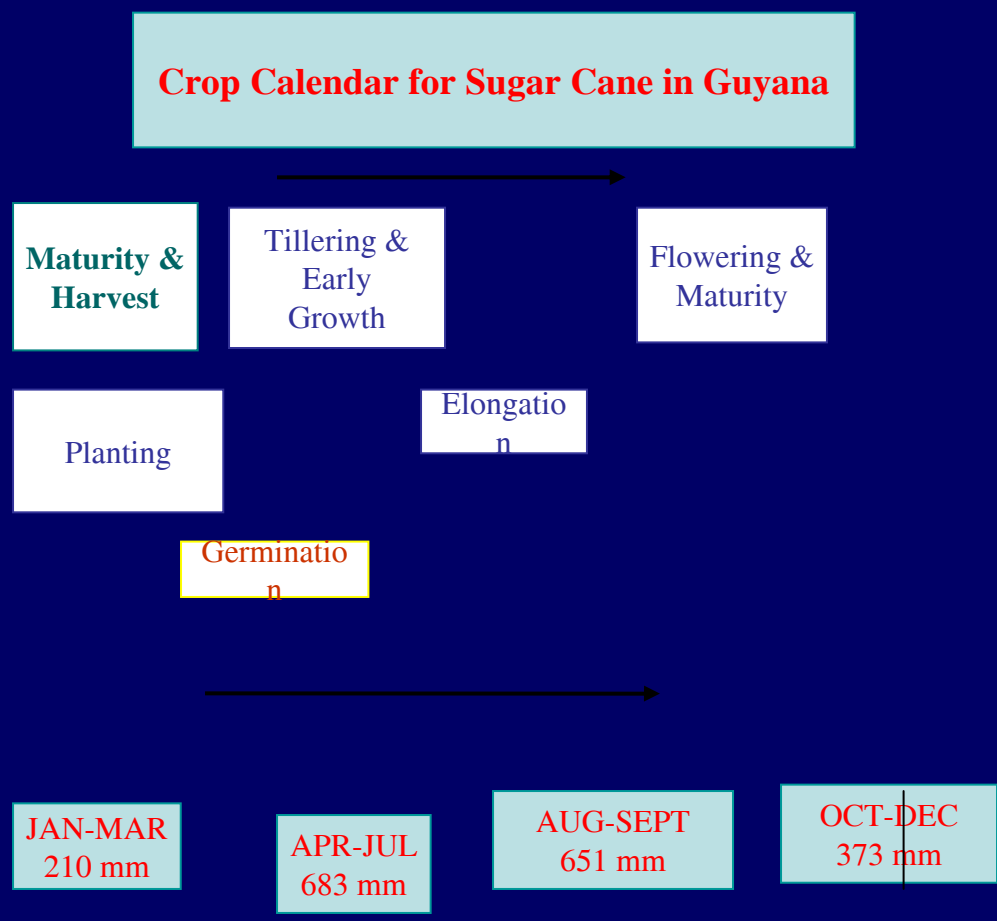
Crop Calendar for Sugar Cane in Guyana

Maturity & Harvest

Tillering & Early Growth

Flowering & Maturity

Planting

Elongatio n

Germinatio n

JAN-MAR 210 mm

APR-JUL 683 mm

AUG-SEPT 651 mm

OCT-DEC 373 mm